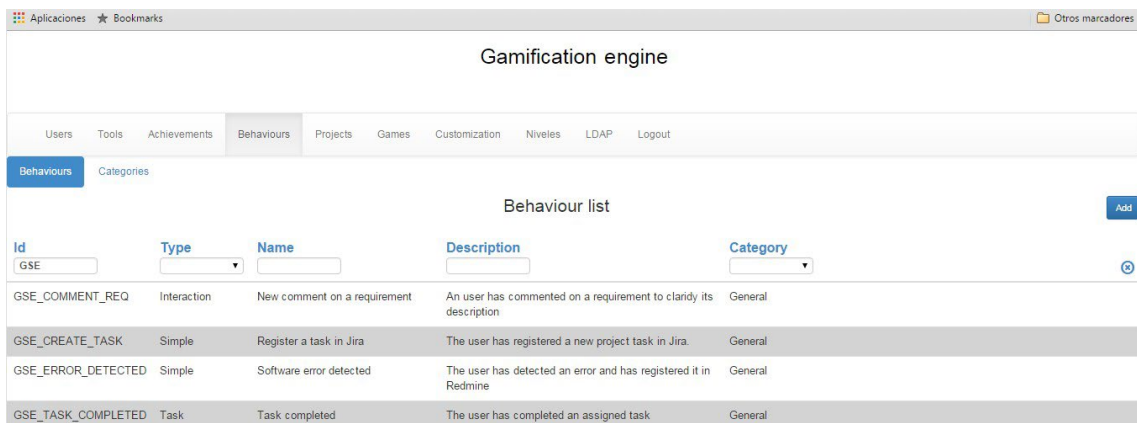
Aplicaciones Bookmarks Otros marcadores

Gamification engine

Users Tools Achievements Behaviours Projects Games Customization Niveles LDAP Logout

Behaviours Categories

Behaviour list

Add

| Id | Type | Name | Description | Category |
|---|---|---|---|---|
| GSE | | | | |
| GSE_COMMENT_REQ | Interaction | New comment on a requirement | An user has commented on a requirement to claridy its description | General |
| GSE_CREATE_TASK | Simple | Register a task in Jira | The user has registered a new project task in Jira. | General |
| GSE_ERROR_DETECTED | Simple | Software error detected | The user has detected an error and has registered it in Redmine | General |
| GSE_TASK_COMPLETED | Task | Task completed | The user has completed an assigned task | General |